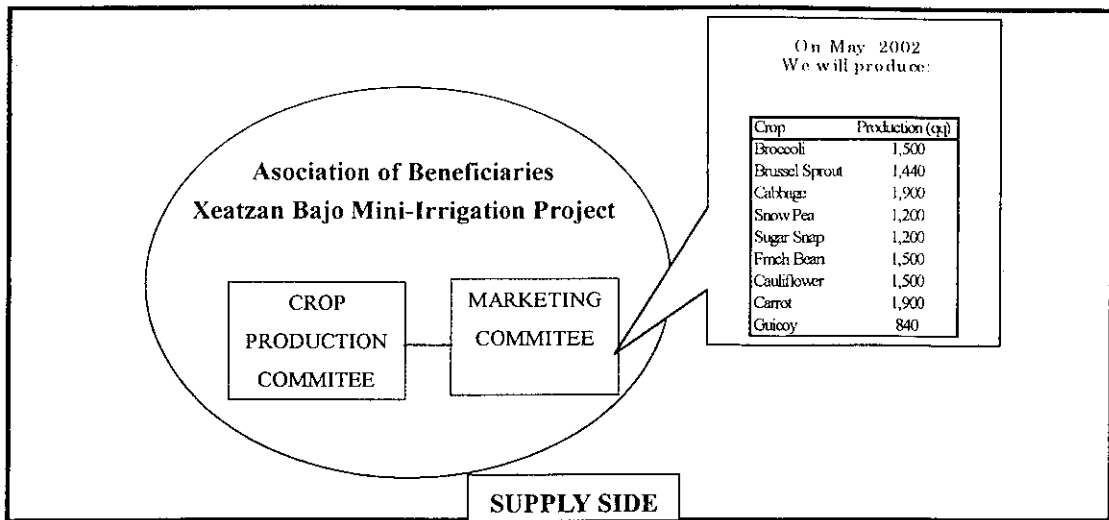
Asociation of Beneficiaries
Xeatzan Bajo Mini-Irrigation Project

CROP PRODUCTION COMMITEE

MARKETING COMMITEE

On May 2002
We will produce:

| Crop | Production (qq) |
|---|---|
| Broccoli | 1,500 |
| Brussel Sprout | 1,440 |
| Cabbage | 1,900 |
| Snow Pea | 1,200 |
| Sugar Snap | 1,200 |
| Frnch Bean | 1,500 |
| Cauliflower | 1,500 |
| Carrot | 1,900 |
| Guicoy | 840 |

SUPPLY SIDE